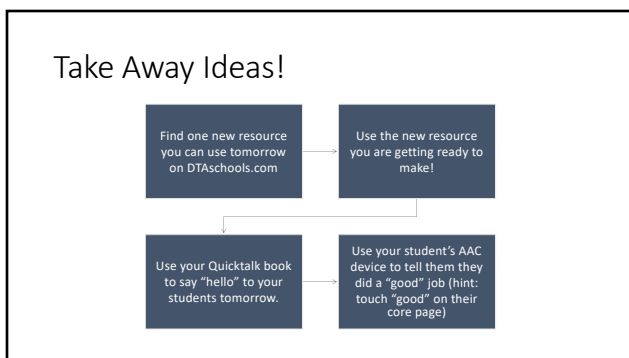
Take Away Ideas!

Find one new resource you can use tomorrow on DTAschools.com

Use the new resource you are getting ready to make!

Use your Quicktalk book to say “hello” to your students tomorrow.

Use your student’s AAC device to tell them they did a “good” job (hint: touch “good” on their core page)